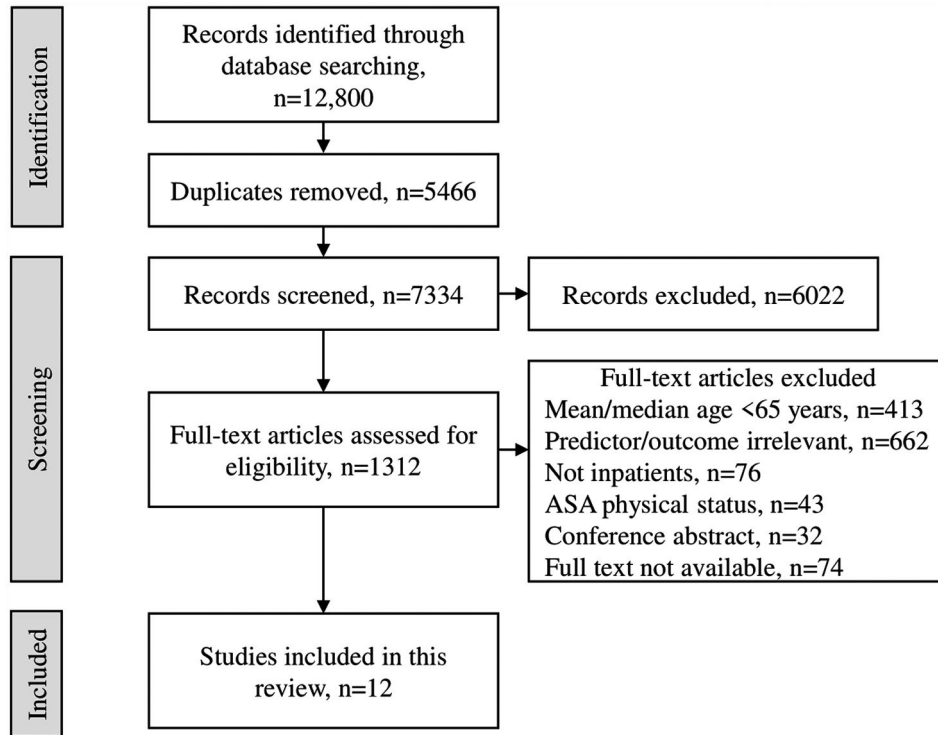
Identification

Records identified through database searching, n=12,800

Duplicates removed, n=5466

Screening

Records screened, n=7334

Records excluded, n=6022

Full-text articles assessed for eligibility, n=1312

Full-text articles excluded
Mean/median age <65 years, n=413
Predictor/outcome irrelevant, n=662
Not inpatients, n=76
ASA physical status, n=43
Conference abstract, n=32
Full text not available, n=74

Included

Studies included in this review, n=12